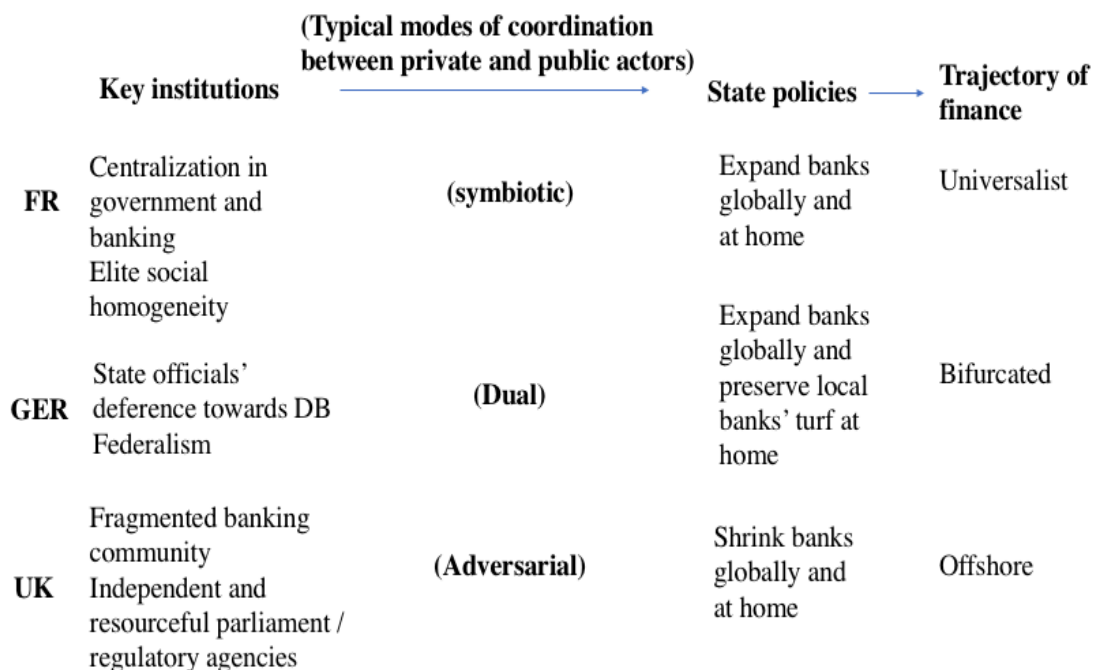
| | Key institutions | (Typical modes of coordination between private and public actors) | State policies | Trajectory of finance |
|---|---|---|---|---|
| FR | Centralization in government and banking Elite social homogeneity | (symbiotic) | Expand banks globally and at home | Universalist |
| GER | State officials' deference towards DB Federalism | (Dual) | Expand banks globally and preserve local banks' turf at home | Bifurcated |
| UK | Fragmented banking community Independent and resourceful parliament / regulatory agencies | (Adversarial) | Shrink banks globally and at home | Offshore |